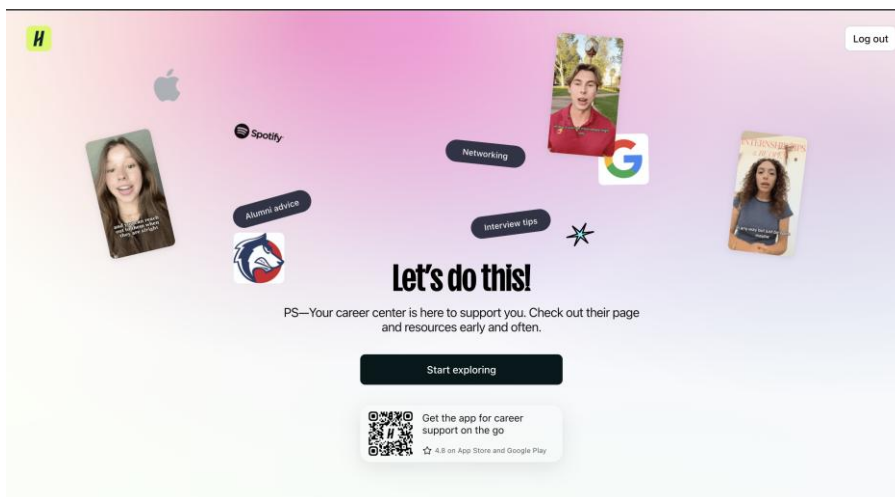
H

Log out

Spotify

Networking

Alumni advice

Interview tips

G

Let's do this!

PS—Your career center is here to support you. Check out their page and resources early and often.

Start exploring

Get the app for career support on the go

4.8 on App Store and Google Play